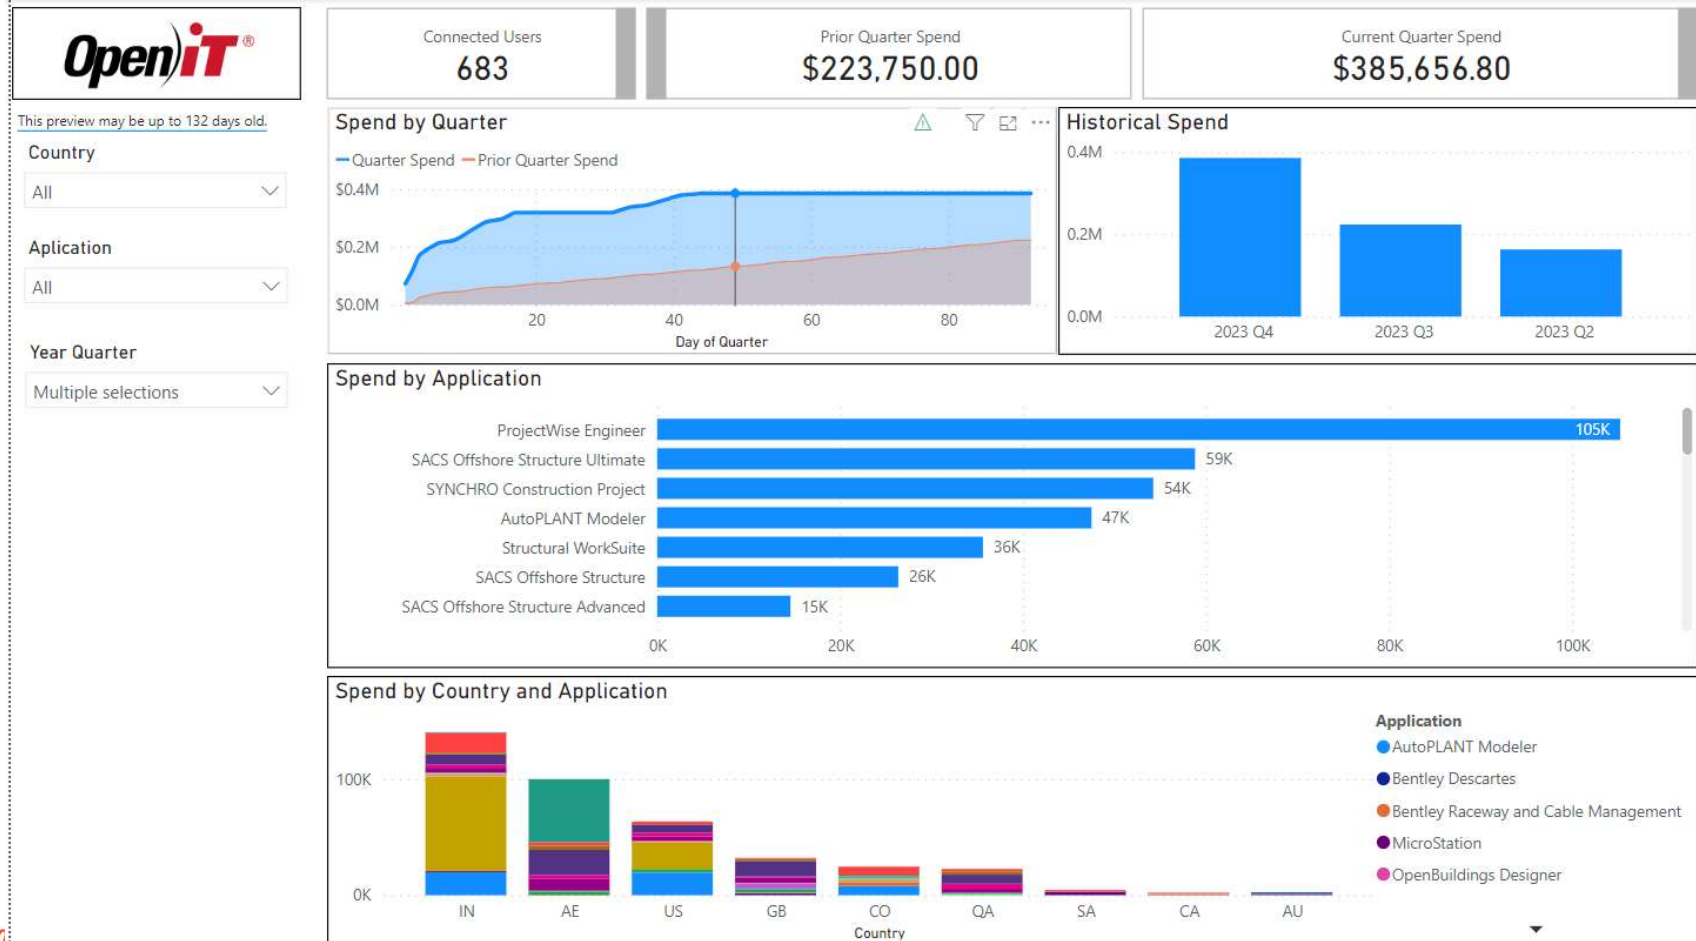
Open iT®

This preview may be up to 132 days old.

Country

All

Aplication

All

Year Quarter

Multiple selections

Connected Users
683

Prior Quarter Spend
$223,750.00

Current Quarter Spend
$385,656.80

Spend by Quarter

Quarter Spend Prior Quarter Spend

$0.4M
$0.2M
$0.0M

20 40 60 80
Day of Quarter

Historical Spend

0.4M
0.2M
0.0M

2023 Q4 2023 Q3 2023 Q2

Spend by Application

| Application | Spend |
|---|---|
| ProjectWise Engineer | 105K |
| SACS Offshore Structure Ultimate | 59K |
| SYNCHRO Construction Project | 54K |
| AutoPLANT Modeler | 47K |
| Structural WorkSuite | 36K |
| SACS Offshore Structure | 26K |
| SACS Offshore Structure Advanced | 15K |

0K 20K 40K 60K 80K 100K

Spend by Country and Application

100K
0K

IN AE US GB CO QA SA CA AU
Country

Application
AutoPLANT Modeler
Bentley Descartes
Bentley Raceway and Cable Management
MicroStation
OpenBuildings Designer